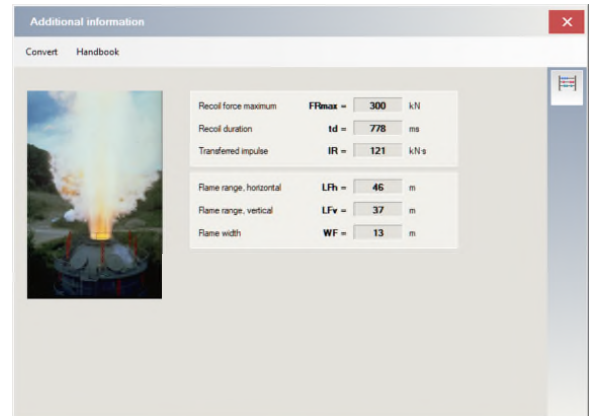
Additional information

Convert Handbook

| | | | |
|---|---|---|---|
| Recoil force maximum | FRmax = | 300 | kN |
| Recoil duration | td = | 778 | ms |
| Transferred impulse | IR = | 121 | kN·s |

| | | | |
|---|---|---|---|
| Flame range, horizontal | LFh = | 46 | m |
| Flame range, vertical | LFv = | 37 | m |
| Flame width | WF = | 13 | m |